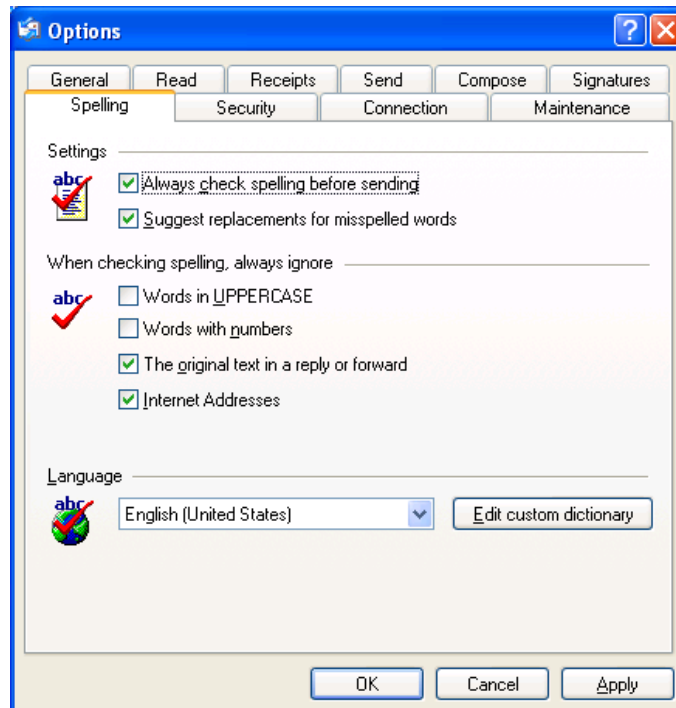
Options

General
Read
Receipts
Send
Compose
Signatures
Spelling
Security
Connection
Maintenance

Settings

abc

Always check spelling before sending

Suggest replacements for misspelled words

When checking spelling, always ignore

abc

Words in UPPERCASE

Words with numbers

The original text in a reply or forward

Internet Addresses

Language

abc

English (United States)

Edit custom dictionary

OK
Cancel
Apply